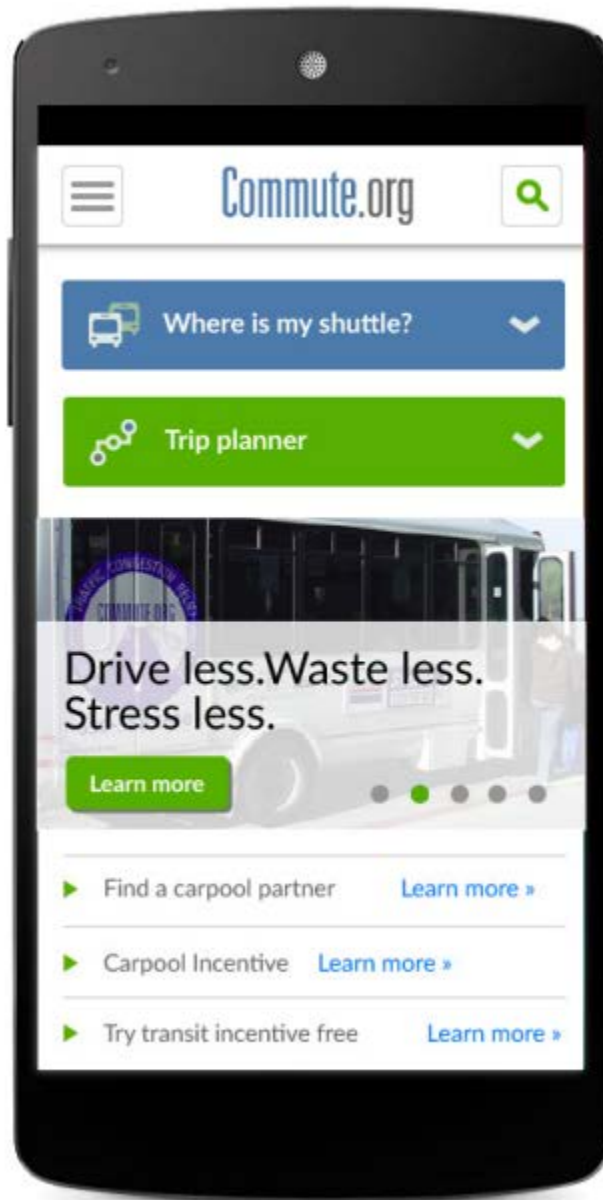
Commute.org

Where is my shuttle?

Trip planner

COMMUTE.ORG

Drive less.Waste less. Stress less.

Learn more

Find a carpool partner Learn more »

Carpool Incentive Learn more »

Try transit incentive free Learn more »